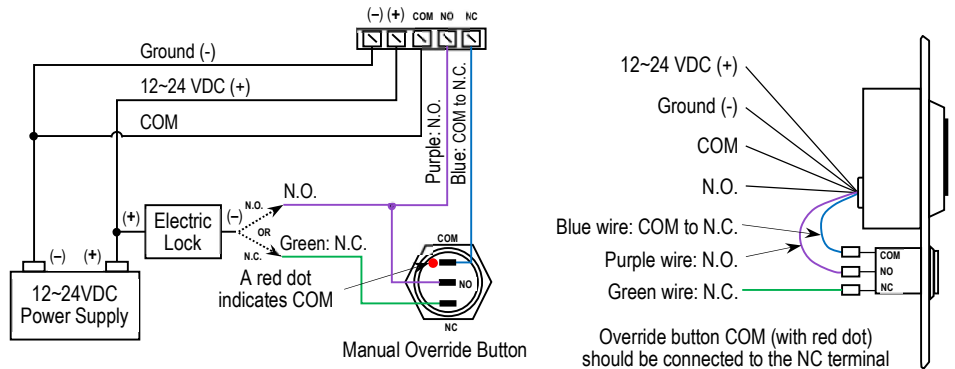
(–) (+) COM NO NC

Ground (-)

12~24 VDC (+)

COM

Purple: N.O.

Blue: COM to N.C.

(+)

Electric Lock

(–)

N.O.

OR

N.C.

N.O.

Green: N.C.

COM

NO

NC

A red dot indicates COM

(–) (+)

12~24VDC Power Supply

Manual Override Button

12~24 VDC (+)

Ground (-)

COM

N.O.

Blue wire: COM to N.C.

Purple wire: N.O.

Green wire: N.C.

COM

NO

NC

Override button COM (with red dot) should be connected to the NC terminal